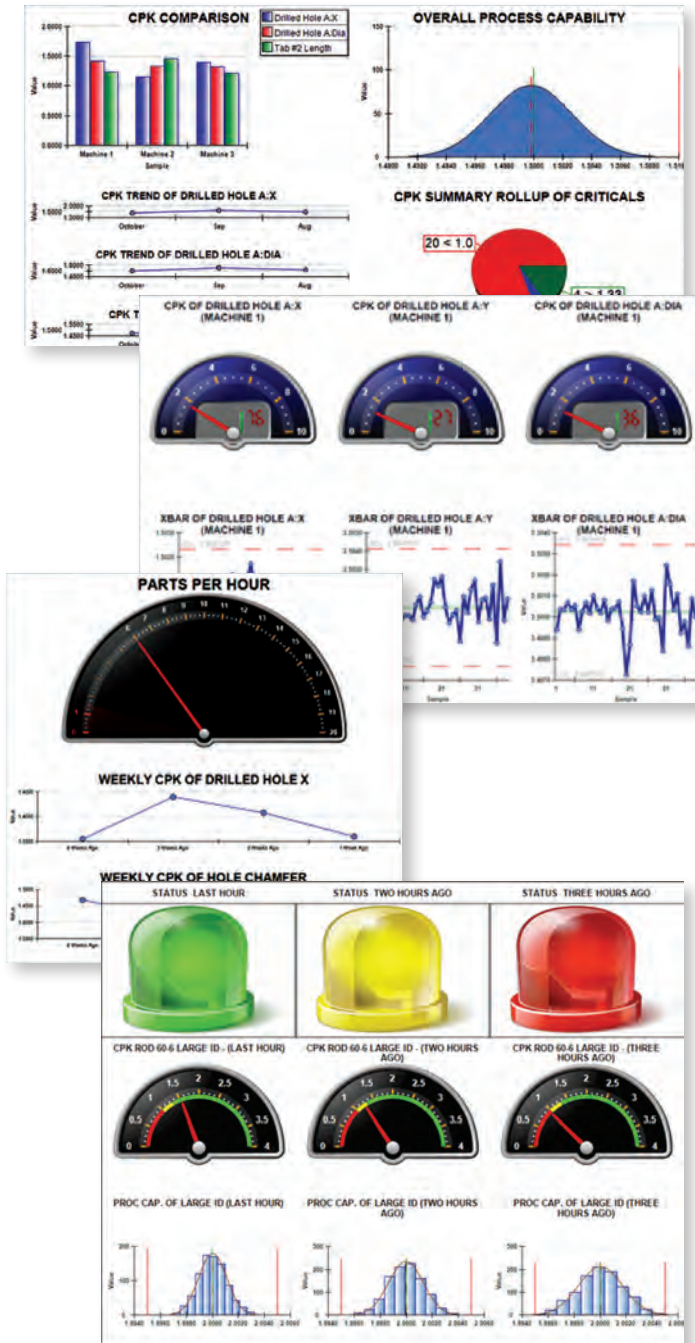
CPK COMPARISON

Drilled Hole A:X
Drilled Hole A:Dia
Tab #2 Length

2.0000
1.5000
1.0000
0.5000
0.0000

Value

Machine 1
Machine 2
Machine 3
Sample

OVERALL PROCESS CAPABILITY

150
100
50
0

Value

1.4900
1.4920
1.4940
1.4960
1.4980
1.5000
1.5020
1.5040
1.5060
1.5080
1.510

CPK TREND OF DRILLED HOLE A:X

Value
2.0000
1.5000

October
Sep
Aug

CPK TREND OF DRILLED HOLE A:DIA

Value
1.6000
1.4000

October
Sep
Aug

CPK SUMMARY ROLLUP OF CRITICALS

20 < 1.0

4 > 1.33

CPK T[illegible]

Value
1.5500
1.4500

Octob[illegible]

CPK OF DRILLED HOLE A:X (MACHINE 1)

0
2
4
6
8
10

CPK OF DRILLED HOLE A:Y (MACHINE 1)

0
2
4
6
8
10

CPK OF DRILLED HOLE A:DIA (MACHINE 1)

0
2
4
6
8
10

XBAR OF DRILLED HOLE A:X (MACHINE 1)

1.5020
1.5000

XBAR OF DRILLED HOLE A:Y (MACHINE 1)

2.5020
2.5000

XBAR OF DRILLED HOLE A:DIA (MACHINE 1)

3.5020
3.5000
3.4980
3.4960

11
21
31
Sample

1
11
21
31
Sample

PARTS PER HOUR

0
1
2
3
4
5
6
7
8
9
10
11
12
13
14
15
20

WEEKLY CPK OF DRILLED HOLE X

Value
1.6000
1.4000
1.2000

4 Weeks Ago
3 Weeks Ago
2 Weeks Ago
1 Week Ago

WEEKLY CPK OF HOLE CHAMFER

Value
1.5000
1.4500
1.4000

4 Weeks Ago

STATUS LAST HOUR

STATUS TWO HOURS AGO

STATUS THREE HOURS AGO

CPK ROD 60-6 LARGE ID - (LAST HOUR)

0
0.5
1
1.5
2
2.5
3
3.5
4

CPK ROD 60-6 LARGE ID - (TWO HOURS AGO)

0
0.5
1
1.5
2
2.5
3
3.5
4

CPK ROD 60-6 LARGE ID - (THREE HOURS AGO)

0
0.5
1
1.5
2
2.5
3
3.5
4

PROC CAP. OF LARGE ID (LAST HOUR)

200
100
0

Value

1.9940
1.9960
2.0000
2.0020
2.0040

PROC CAP. OF LARGE ID (TWO HOURS AGO)

200
100
0

Value

1.9940
1.9960
2.0000
2.0020
2.0040

PROC CAP. OF LARGE ID (THREE HOURS AGO)

200
100
0

Value

1.9940
1.9960
2.0000
2.0020
2.0040